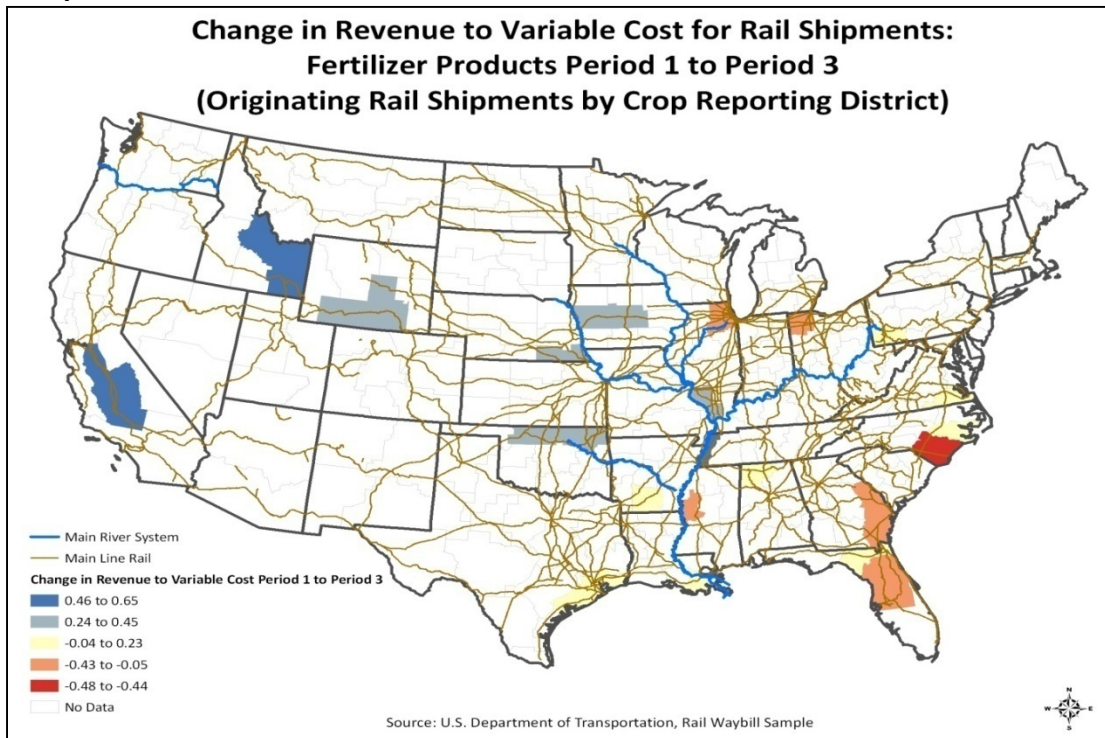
Change in Revenue to Variable Cost for Rail Shipments:
Fertilizer Products Period 1 to Period 3
(Originating Rail Shipments by Crop Reporting District)

Main River System
Main Line Rail
Change in Revenue to Variable Cost Period 1 to Period 3
0.46 to 0.65
0.24 to 0.45
-0.04 to 0.23
-0.43 to -0.05
-0.48 to -0.44
No Data

Source: U.S. Department of Transportation, Rail Waybill Sample

N
W E
S